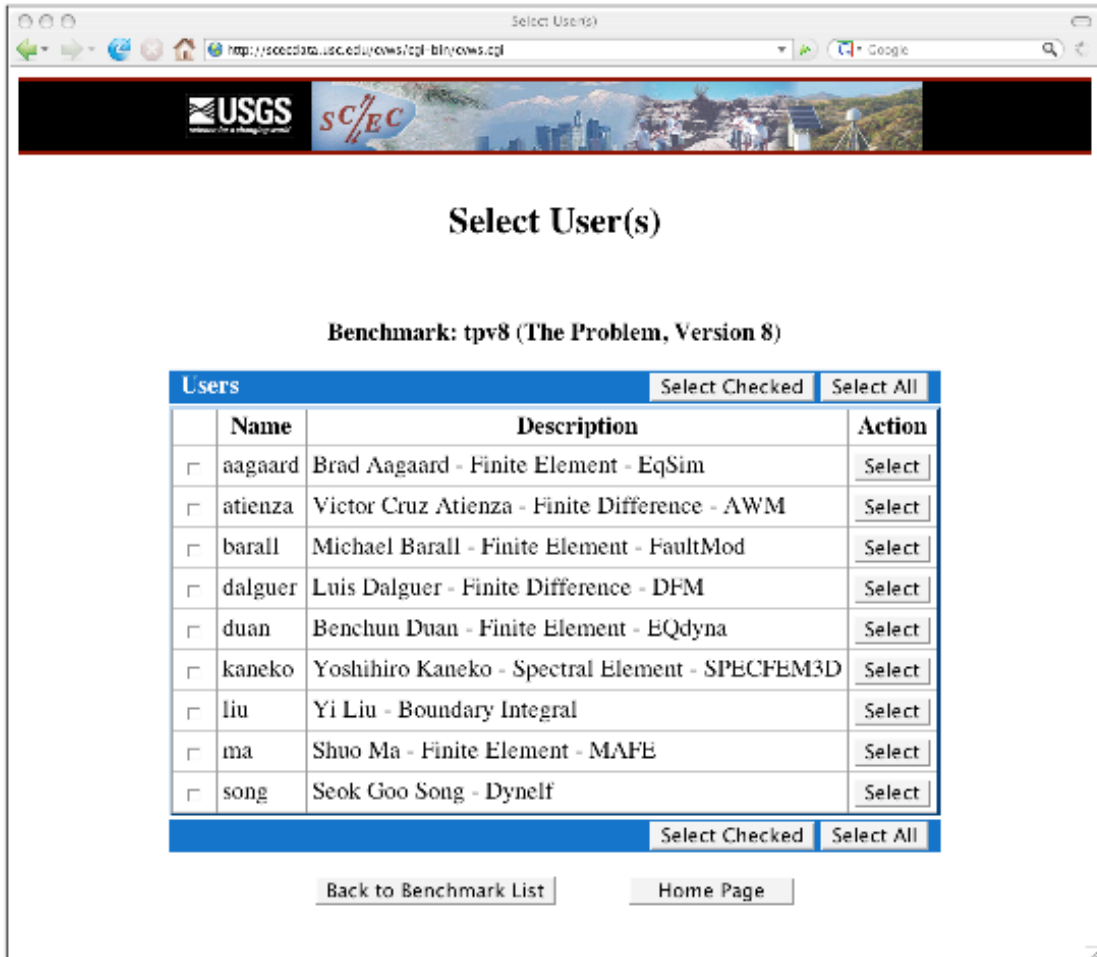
Select User(s)

http://scecdata.usc.edu/cvws/cgi-bin/cvws.cgi

Google

USGS

SCEC

Select User(s)

Benchmark: tpv8 (The Problem, Version 8)

Users Select Checked Select All

| | Name | Description | Action |
|---|---|---|---|
| | aagaard | Brad Aagaard - Finite Element - EqSim | Select |
| | atienza | Victor Cruz Atienza - Finite Difference - AWM | Select |
| | barall | Michael Barall - Finite Element - FaultMod | Select |
| | dalguer | Luis Dalguer - Finite Difference - DFM | Select |
| | duan | Benchun Duan - Finite Element - EQdyna | Select |
| | kaneko | Yoshihiro Kaneko - Spectral Element - SPECFEM3D | Select |
| | liu | Yi Liu - Boundary Integral | Select |
| | ma | Shuo Ma - Finite Element - MAFE | Select |
| | song | Seok Goo Song - Dynelf | Select |

Select Checked Select All

Back to Benchmark List Home Page